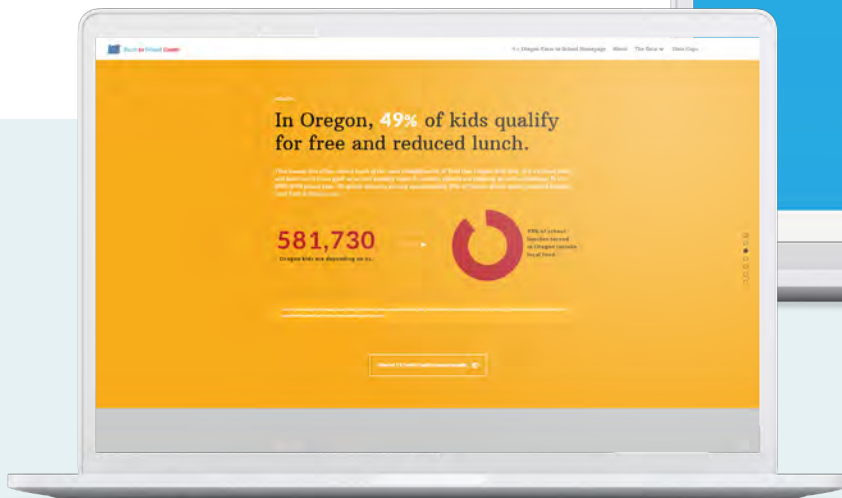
Back to School Guide

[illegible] Oregon Farm to School Homepage About The Data Data Caps

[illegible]

In Oregon, 49% of kids qualify for free and reduced lunch.

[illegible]

581,730

Oregon kids are depending on us.

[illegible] of school lunches served in Oregon include local food.

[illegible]

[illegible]